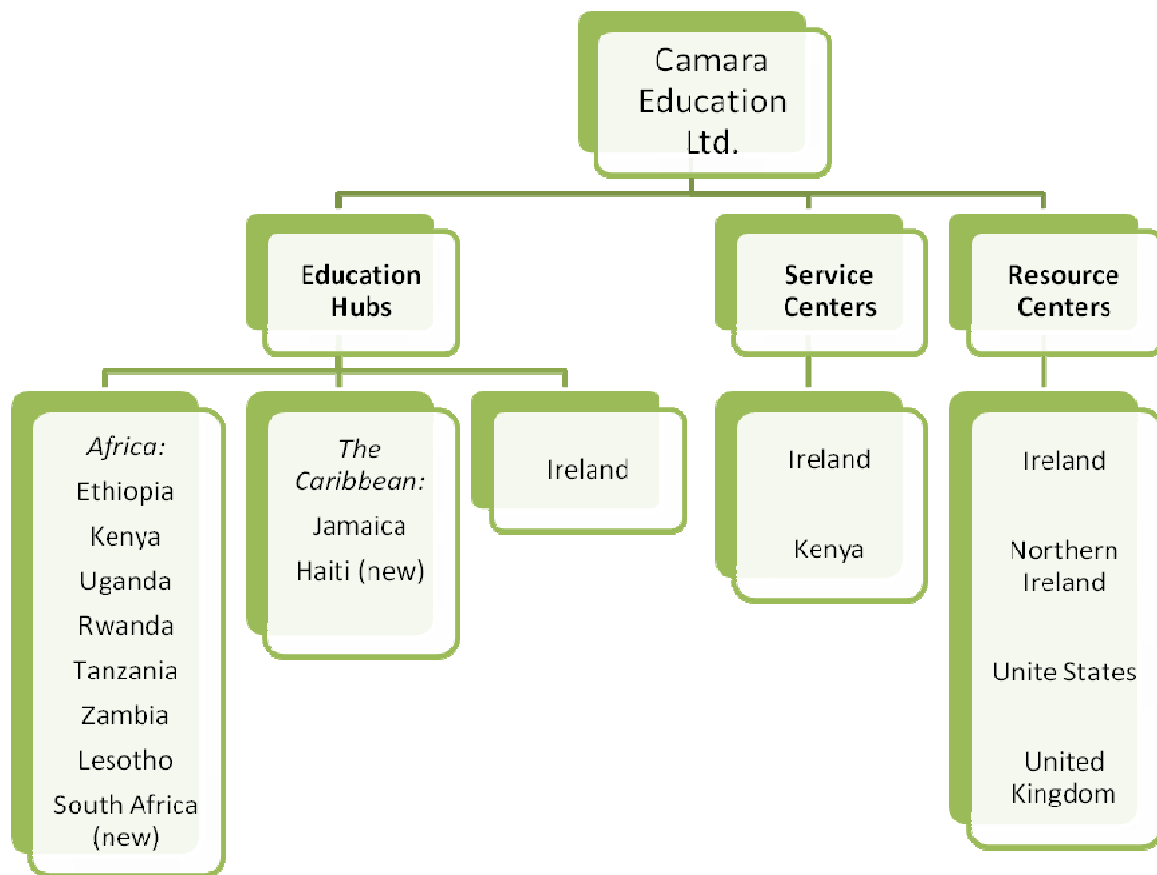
Camara Education Ltd.

Education Hubs

Service Centers

Resource Centers

*Africa:*
Ethiopia
Kenya
Uganda
Rwanda
Tanzania
Zambia
Lesotho
South Africa (new)

*The Caribbean:*
Jamaica
Haiti (new)

Ireland

Ireland

Kenya

Ireland

Northern Ireland

Unite States

United Kingdom